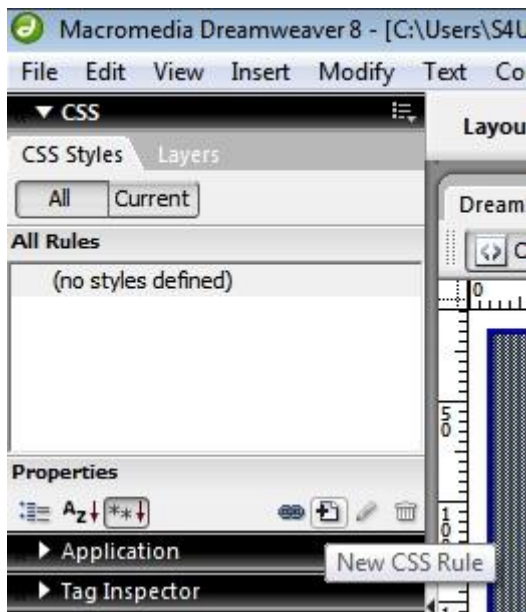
Macromedia Dreamweaver 8 - [C:\Users\S4U

File Edit View Insert Modify Text Co

▼ CSS

CSS Styles Layers

All Current

All Rules

(no styles defined)

Properties

Application

Tag Inspector

New CSS Rule

Layou

Dream

0

50

1